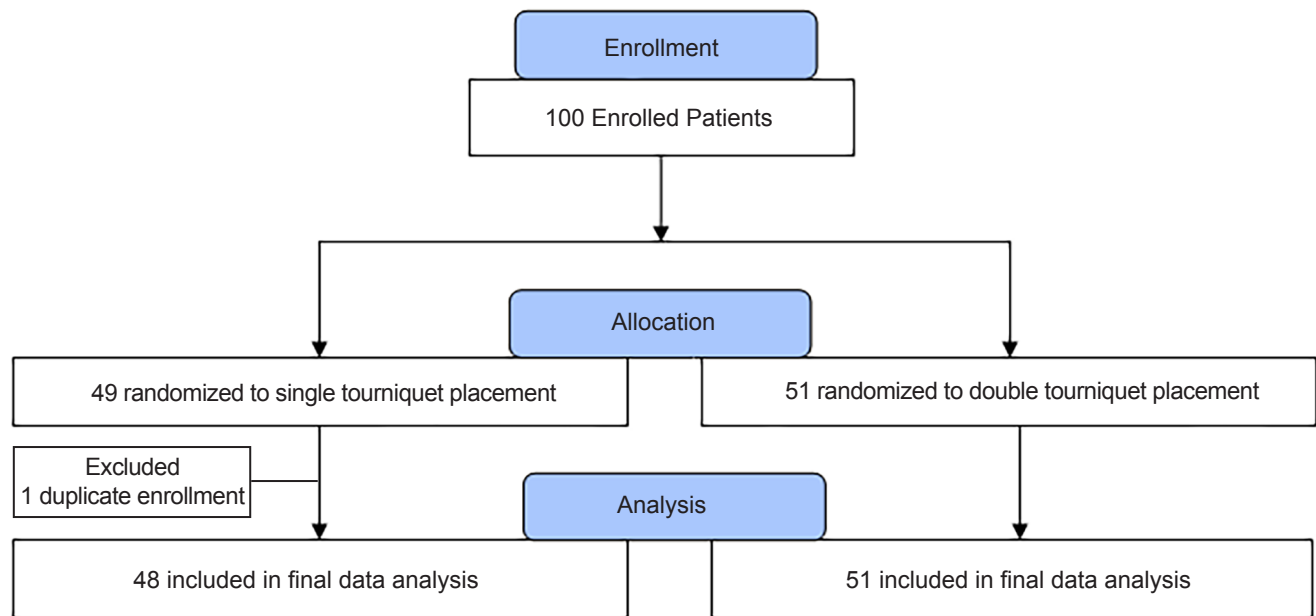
Enrollment

100 Enrolled Patients

Allocation

49 randomized to single tourniquet placement

51 randomized to double tourniquet placement

Excluded
1 duplicate enrollment

Analysis

48 included in final data analysis

51 included in final data analysis